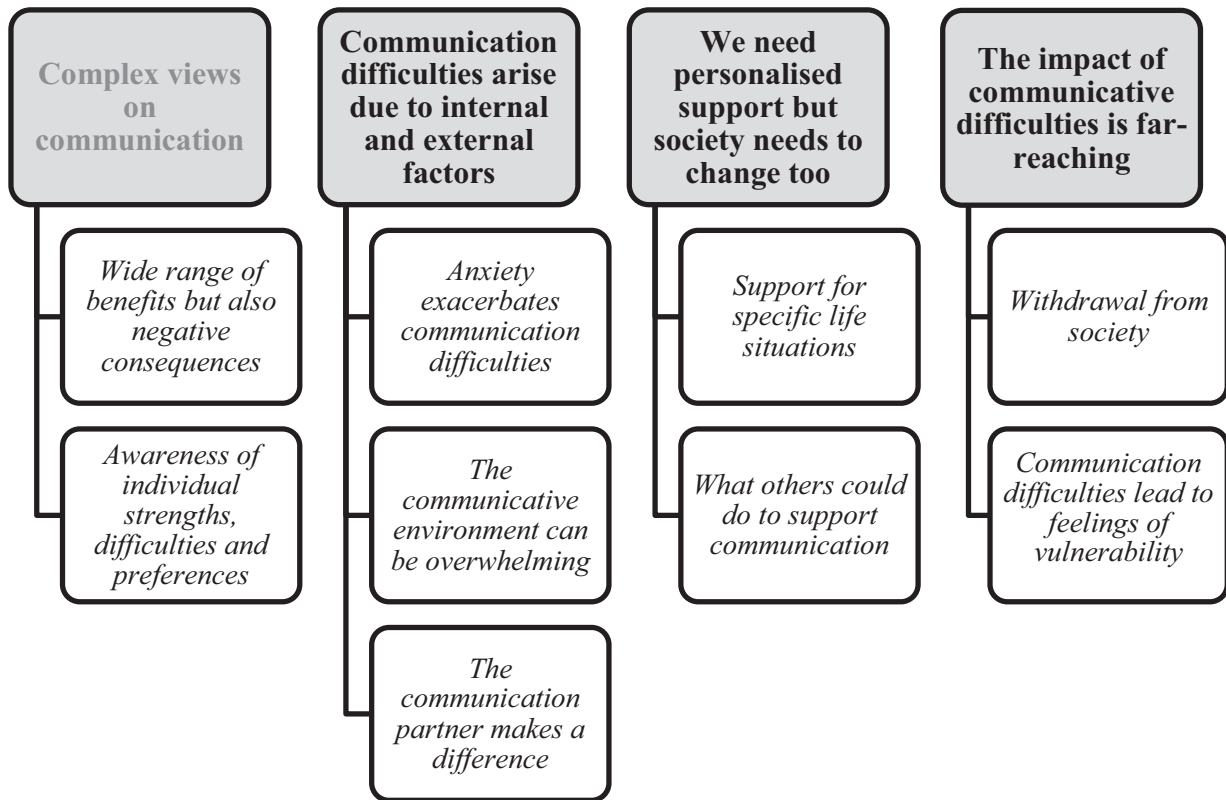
Complex views on communication

Wide range of benefits but also negative consequences

Awareness of individual strengths, difficulties and preferences

Communication difficulties arise due to internal and external factors

Anxiety exacerbates communication difficulties

The communicative environment can be overwhelming

The communication partner makes a difference

We need personalised support but society needs to change too

Support for specific life situations

What others could do to support communication

The impact of communicative difficulties is far-reaching

Withdrawal from society

Communication difficulties lead to feelings of vulnerability